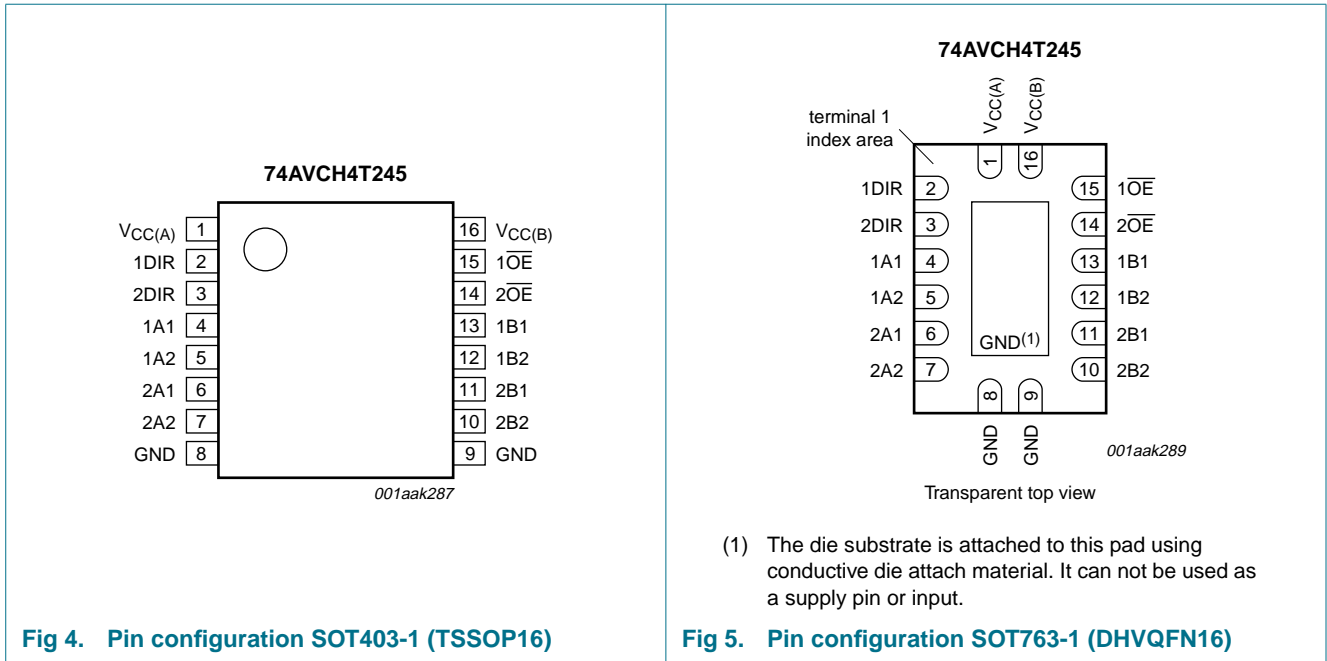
74AVCH4T245

$V_{CC(A)}$ 1
1DIR 2
2DIR 3
1A1 4
1A2 5
2A1 6
2A2 7
GND 8

16 $V_{CC(B)}$
15 $1\overline{OE}$
14 $2\overline{OE}$
13 1B1
12 1B2
11 2B1
10 2B2
9 GND

001aak287

Fig 4. Pin configuration SOT403-1 (TSSOP16)

74AVCH4T245

terminal 1 index area

$V_{CC(A)}$ 1
$V_{CC(B)}$ 16

1DIR 2
2DIR 3
1A1 4
1A2 5
2A1 6
2A2 7

15 $1\overline{OE}$
14 $2\overline{OE}$
13 1B1
12 1B2
11 2B1
10 2B2

GND(1)

8 GND
9 GND

001aak289

Transparent top view

(1) The die substrate is attached to this pad using conductive die attach material. It can not be used as a supply pin or input.

Fig 5. Pin configuration SOT763-1 (DHVQFN16)